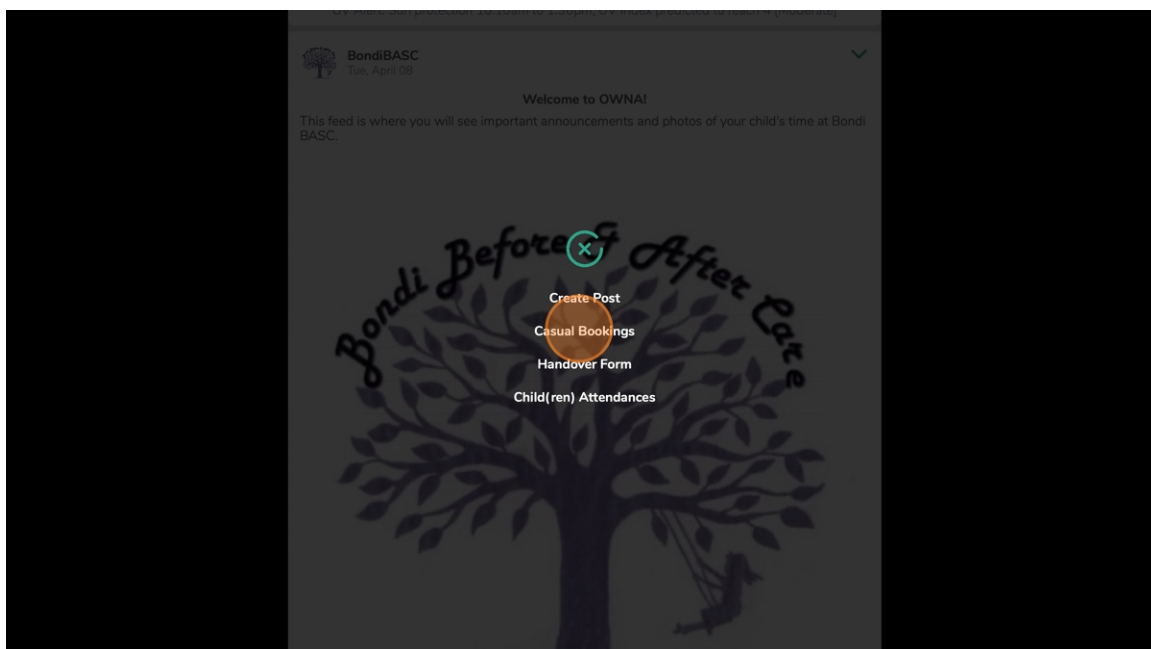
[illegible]

BondiBASC
Tue, April 08

Welcome to OWNA!

This feed is where you will see important announcements and photos of your child's time at Bondi BASC.

Bondi Before & After Care

Create Post
Casual Bookings
Handover Form
Child(ren) Attendances